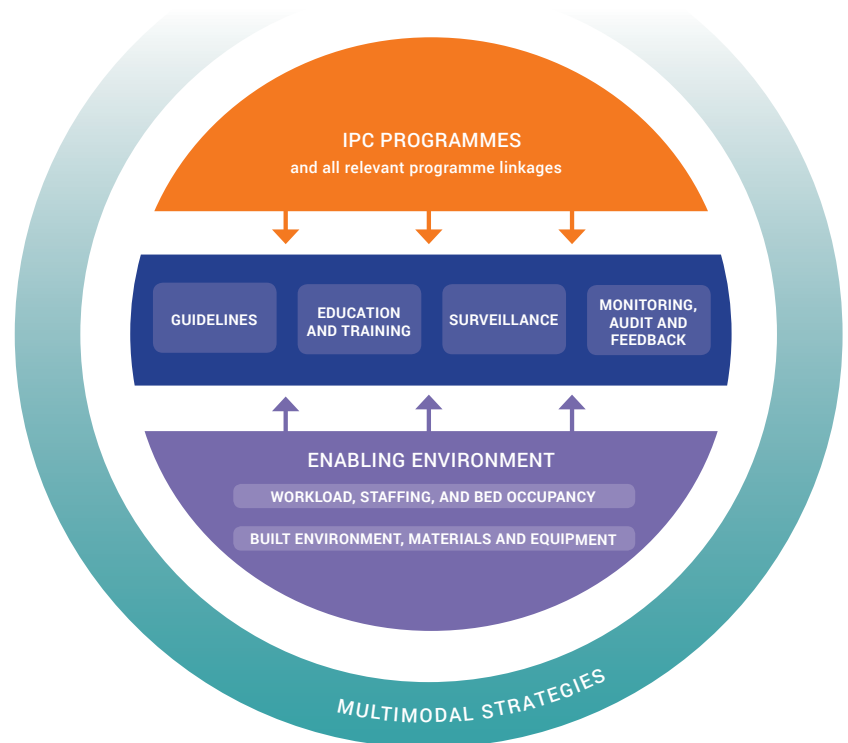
IPC PROGRAMMES
and all relevant programme linkages

GUIDELINES

EDUCATION AND TRAINING

SURVEILLANCE

MONITORING, AUDIT AND FEEDBACK

ENABLING ENVIRONMENT

WORKLOAD, STAFFING, AND BED OCCUPANCY

BUILT ENVIRONMENT, MATERIALS AND EQUIPMENT

MULTIMODAL STRATEGIES